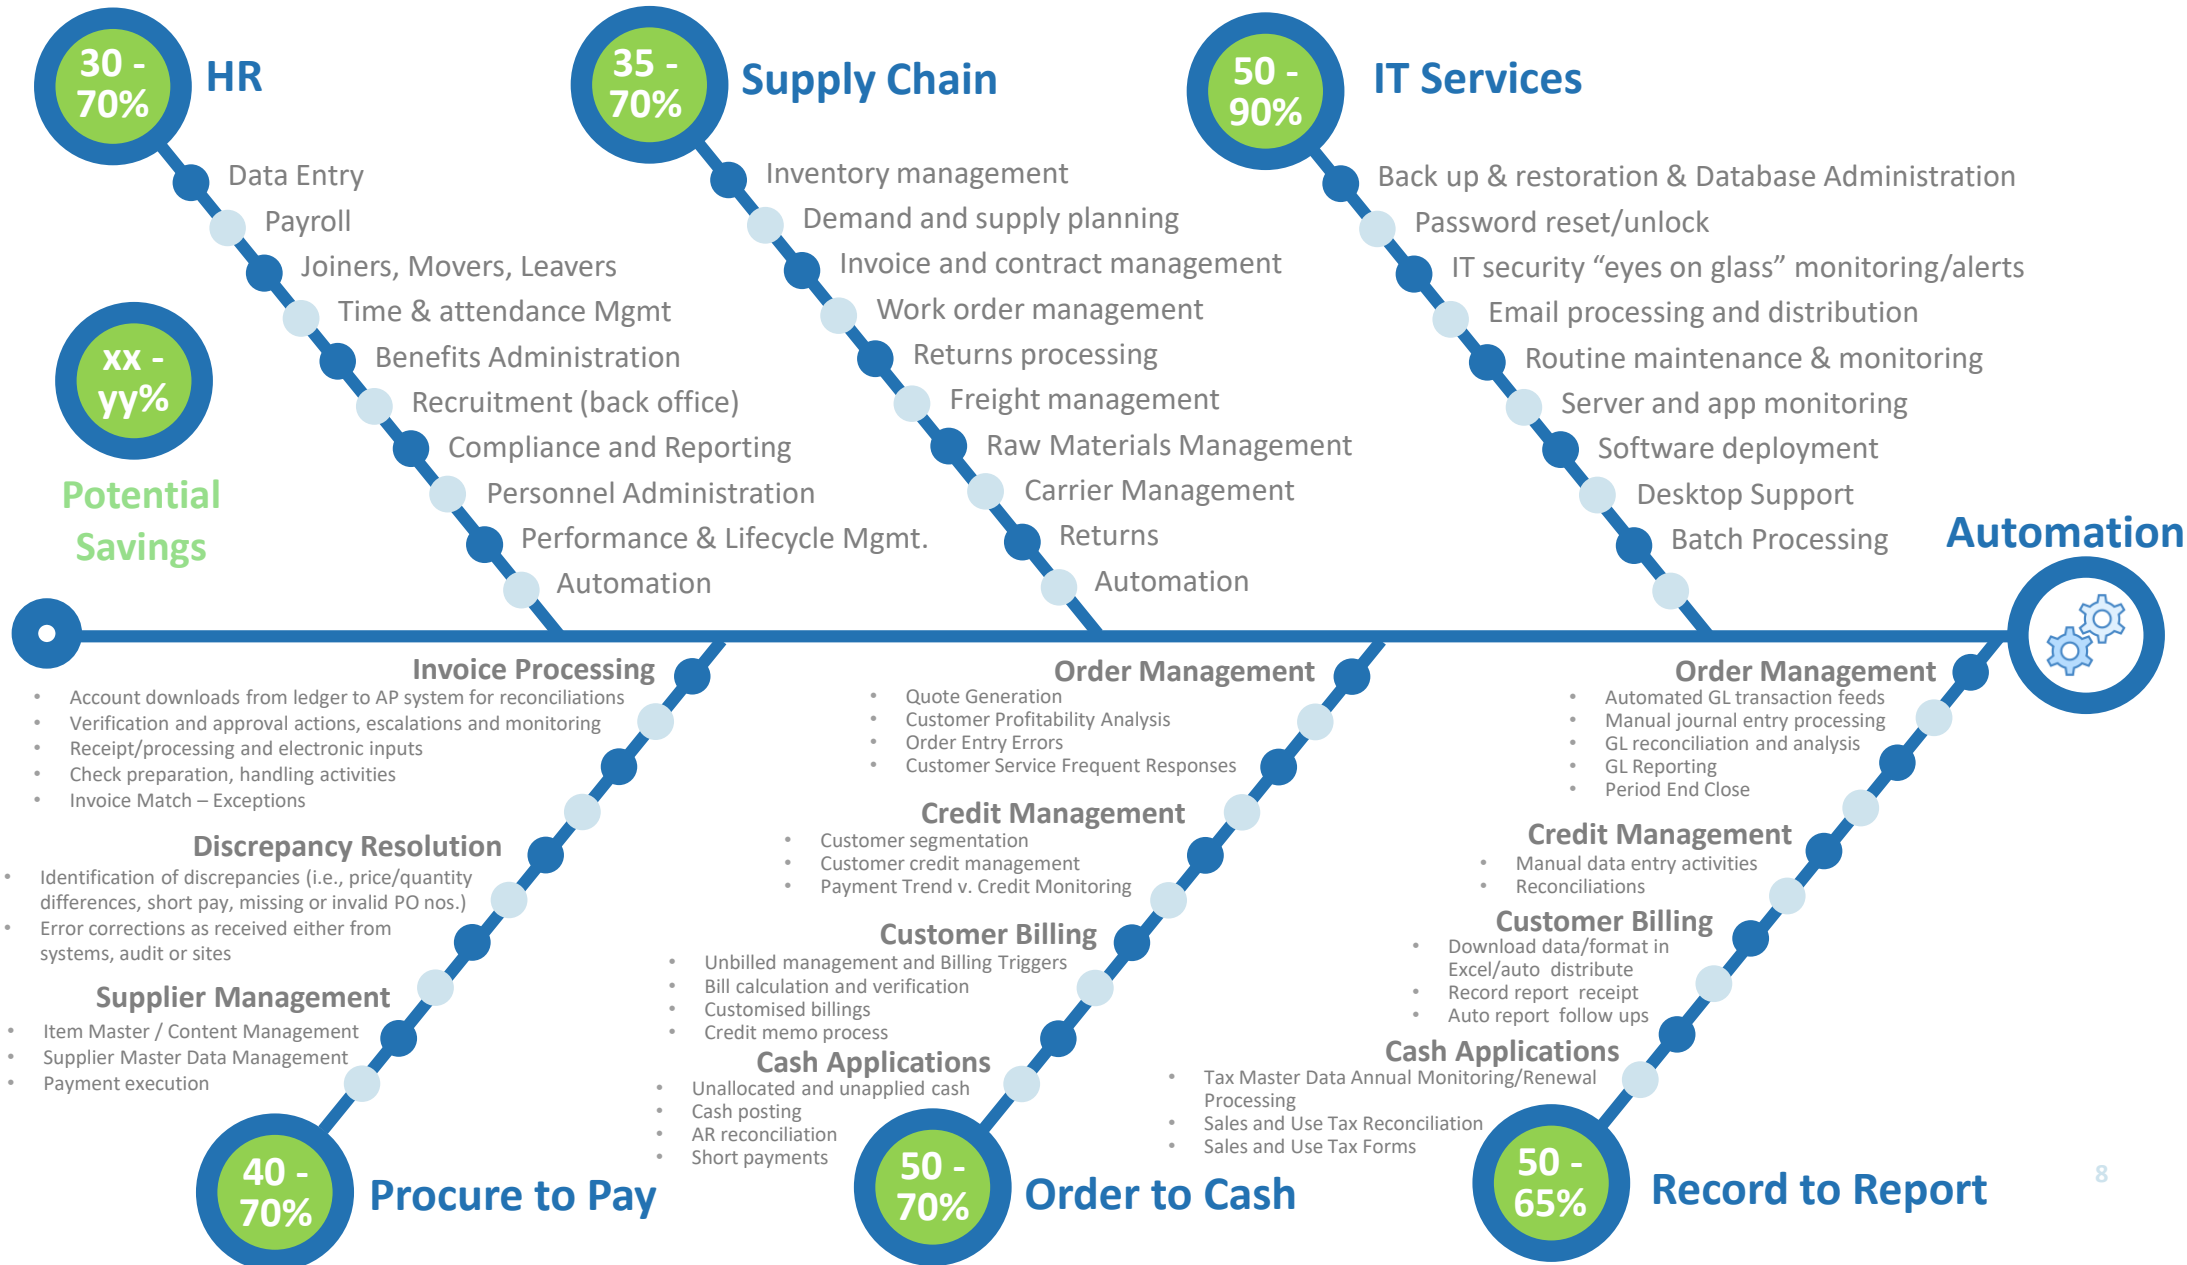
30 - 70% HR

Data Entry
Payroll
Joiners, Movers, Leavers
Time & attendance Mgmt
Benefits Administration
Recruitment (back office)
Compliance and Reporting
Personnel Administration
Performance & Lifecycle Mgmt.
Automation

35 - 70% Supply Chain

Inventory management
Demand and supply planning
Invoice and contract management
Work order management
Returns processing
Freight management
Raw Materials Management
Carrier Management
Returns
Automation

50 - 90% IT Services

Back up & restoration & Database Administration
Password reset/unlock
IT security "eyes on glass" monitoring/alerts
Email processing and distribution
Routine maintenance & monitoring
Server and app monitoring
Software deployment
Desktop Support
Batch Processing

xx - yy%

Potential Savings

Automation

Invoice Processing
- Account downloads from ledger to AP system for reconciliations
- Verification and approval actions, escalations and monitoring
- Receipt/processing and electronic inputs
- Check preparation, handling activities
- Invoice Match – Exceptions

Discrepancy Resolution
- Identification of discrepancies (i.e., price/quantity differences, short pay, missing or invalid PO nos.)
- Error corrections as received either from systems, audit or sites

Supplier Management
- Item Master / Content Management
- Supplier Master Data Management
- Payment execution

40 - 70% Procure to Pay

Order Management
- Quote Generation
- Customer Profitability Analysis
- Order Entry Errors
- Customer Service Frequent Responses

Credit Management
- Customer segmentation
- Customer credit management
- Payment Trend v. Credit Monitoring

Customer Billing
- Unbilled management and Billing Triggers
- Bill calculation and verification
- Customised billings
- Credit memo process

Cash Applications
- Unallocated and unapplied cash
- Cash posting
- AR reconciliation
- Short payments

50 - 70% Order to Cash

Order Management
- Automated GL transaction feeds
- Manual journal entry processing
- GL reconciliation and analysis
- GL Reporting
- Period End Close

Credit Management
- Manual data entry activities
- Reconciliations

Customer Billing
- Download data/format in Excel/auto distribute
- Record report receipt
- Auto report follow ups

Cash Applications
- Tax Master Data Annual Monitoring/Renewal Processing
- Sales and Use Tax Reconciliation
- Sales and Use Tax Forms

50 - 65% Record to Report

8